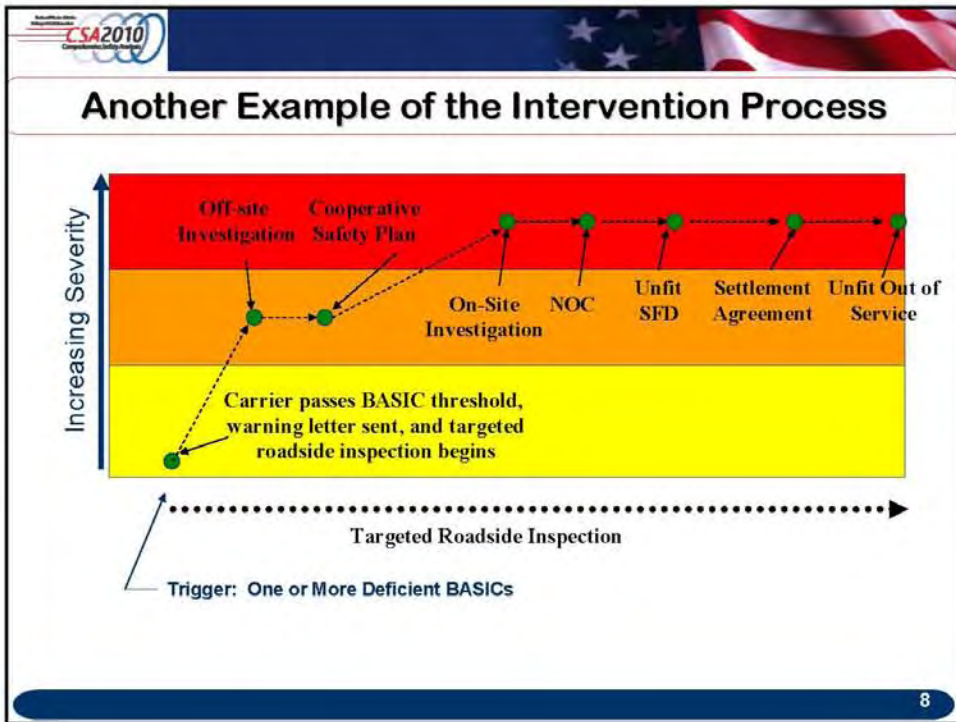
CSA2010

Another Example of the Intervention Process

Increasing Severity

Off-site Investigation

Cooperative Safety Plan

On-Site Investigation

NOC

Unfit SFD

Settlement Agreement

Unfit Out of Service

Carrier passes BASIC threshold, warning letter sent, and targeted roadside inspection begins

Targeted Roadside Inspection

Trigger: One or More Deficient BASICs

8